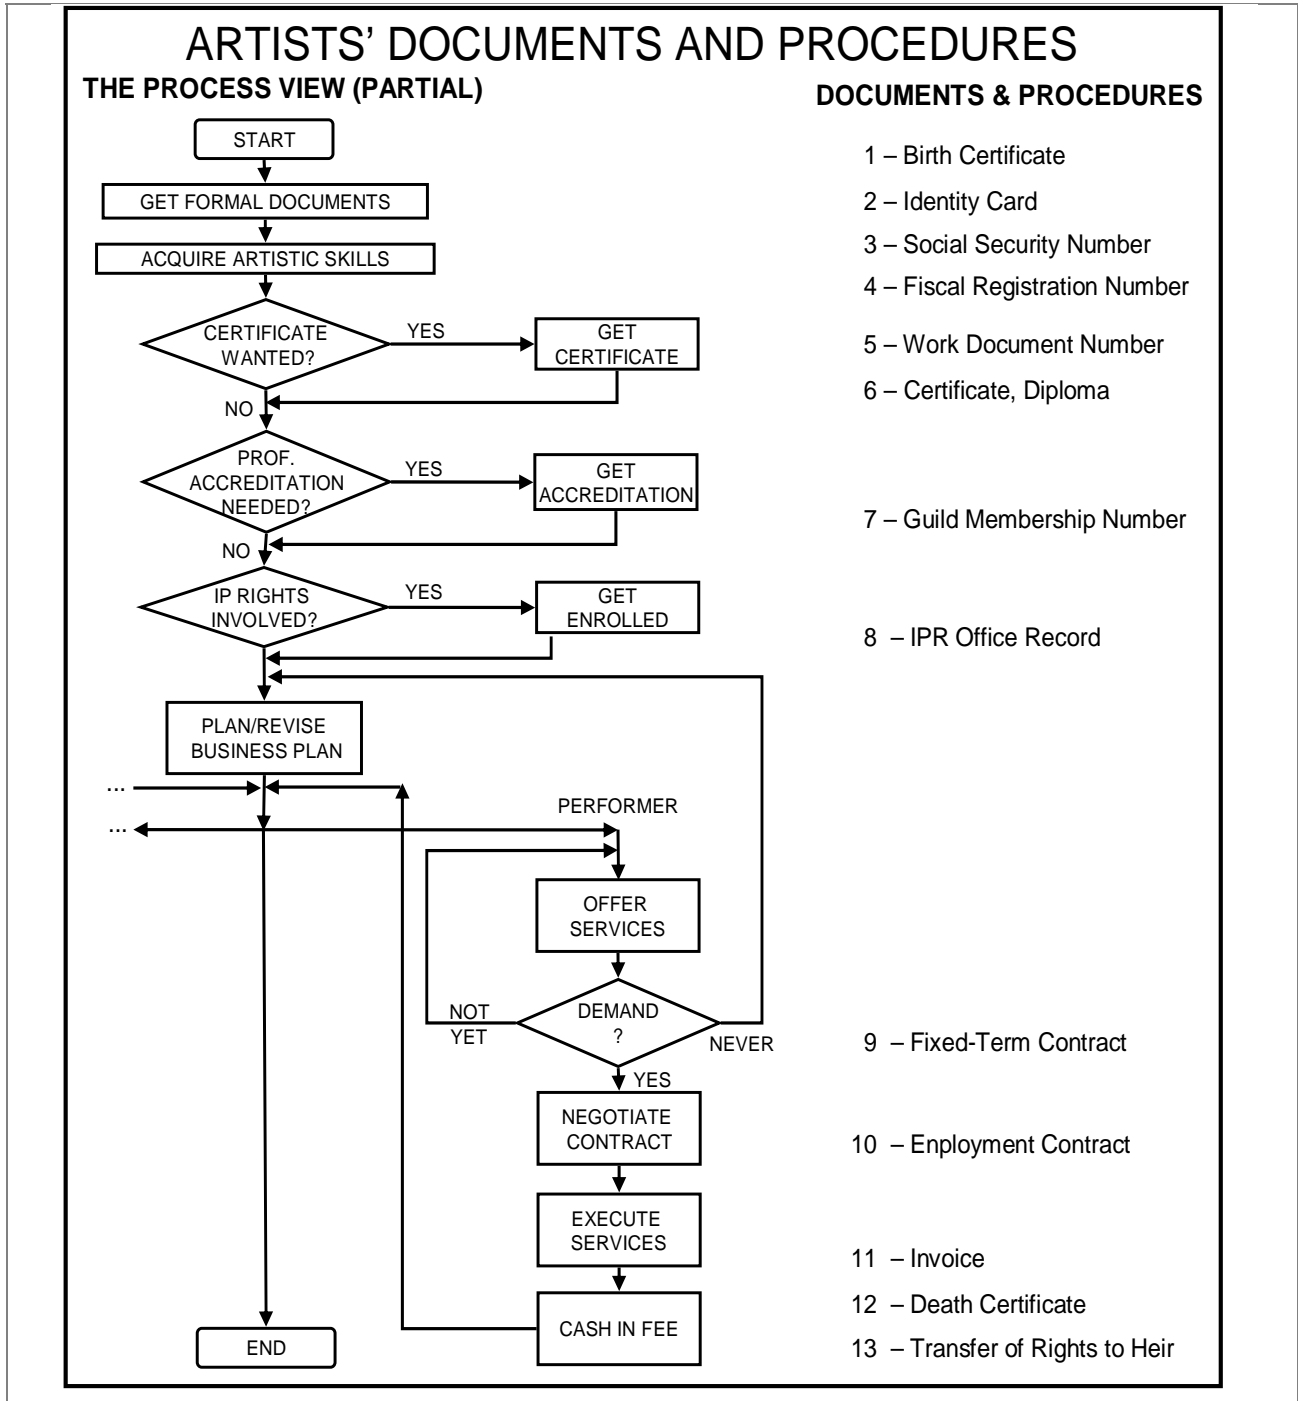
ARTISTS' DOCUMENTS AND PROCEDURES

THE PROCESS VIEW (PARTIAL)

START

GET FORMAL DOCUMENTS

ACQUIRE ARTISTIC SKILLS

CERTIFICATE WANTED?

YES

GET CERTIFICATE

NO

PROF. ACCREDITATION NEEDED?

YES

GET ACCREDITATION

NO

IP RIGHTS INVOLVED?

YES

GET ENROLLED

PLAN/REVISE BUSINESS PLAN

...

...

PERFORMER

OFFER SERVICES

NOT YET

DEMAND ?

NEVER

YES

NEGOTIATE CONTRACT

EXECUTE SERVICES

CASH IN FEE

END

DOCUMENTS & PROCEDURES

1 – Birth Certificate

2 – Identity Card

3 – Social Security Number

4 – Fiscal Registration Number

5 – Work Document Number

6 – Certificate, Diploma

7 – Guild Membership Number

8 – IPR Office Record

9 – Fixed-Term Contract

10 – Enployment Contract

11 – Invoice

12 – Death Certificate

13 – Transfer of Rights to Heir